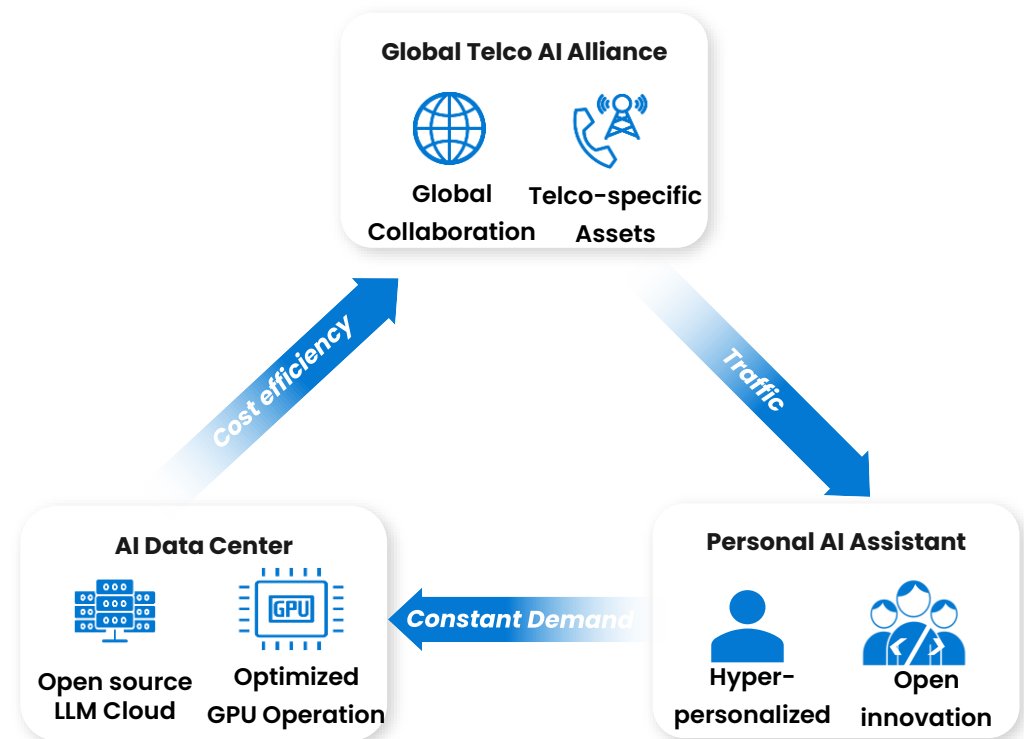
Global Telco AI Alliance

Global Collaboration

Telco-specific Assets

Traffic

Personal AI Assistant

Hyper-personalized

Open innovation

Constant Demand

AI Data Center

Open source LLM Cloud

GPU

Optimized GPU Operation

Cost efficiency